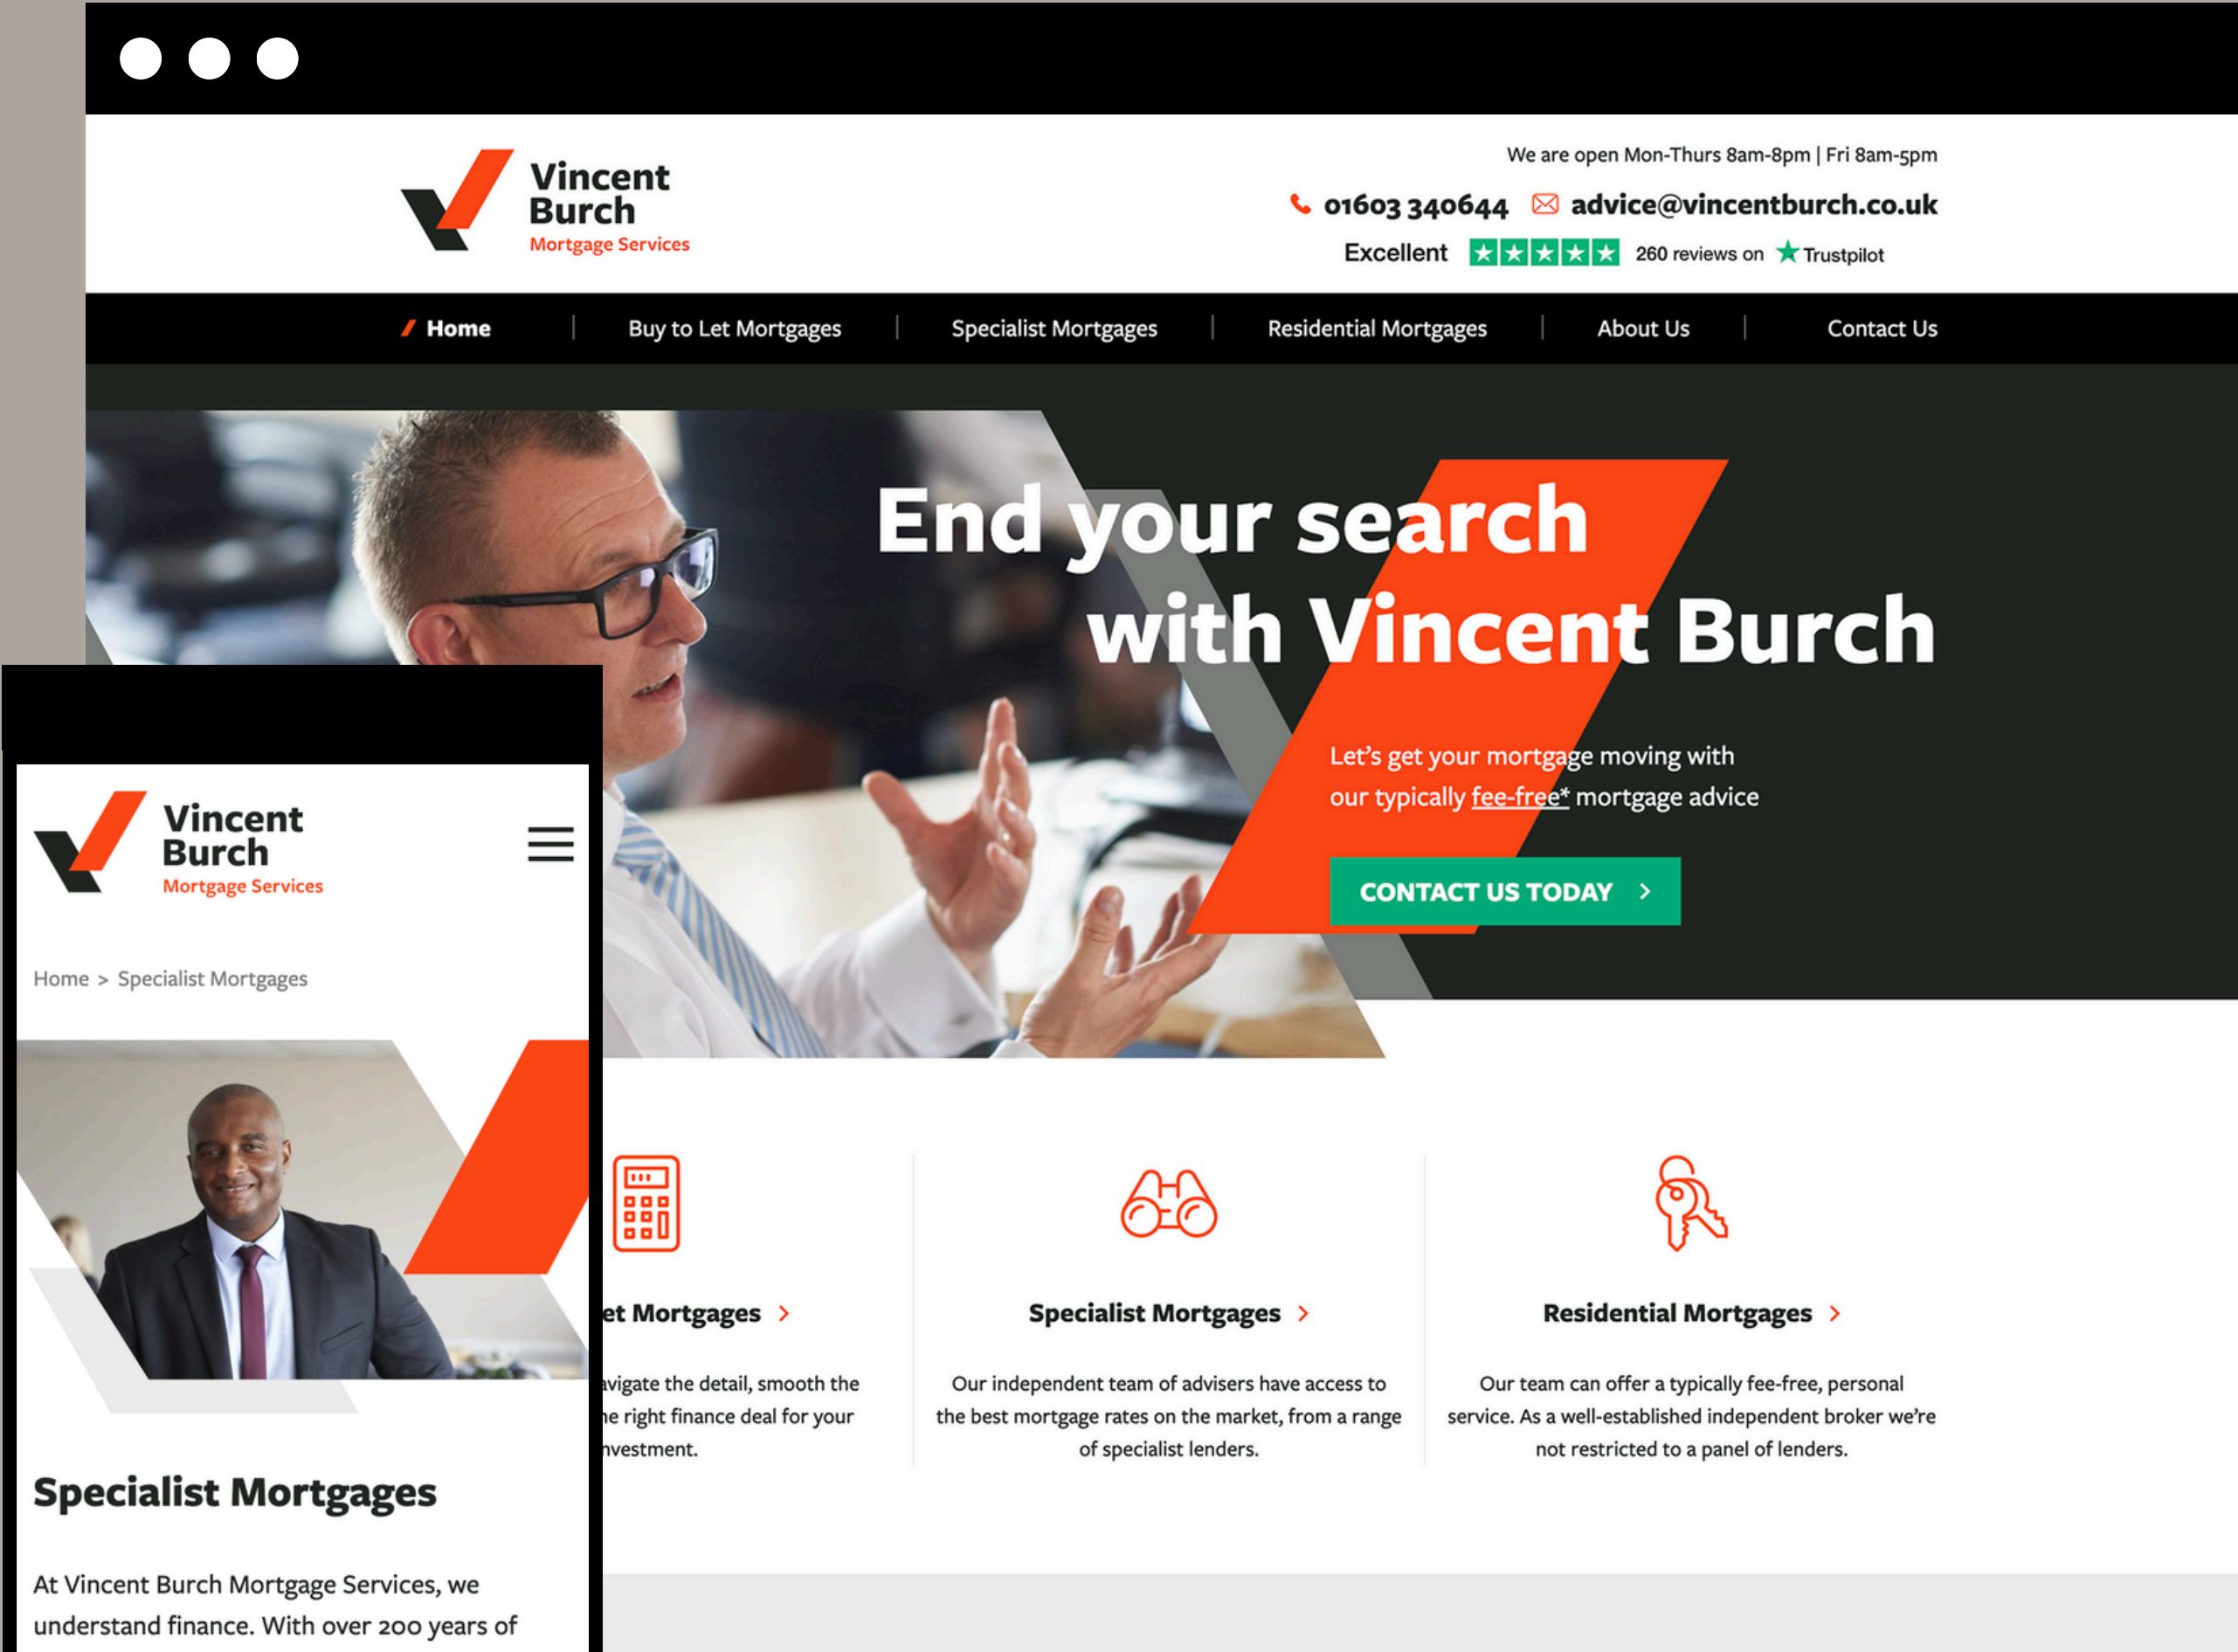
Vincent Burch
Mortgage Services

We are open Mon-Thurs 8am-8pm | Fri 8am-5pm
01603 340644 advice@vincentburch.co.uk
Excellent 260 reviews on Trustpilot

Home | Buy to Let Mortgages | Specialist Mortgages | Residential Mortgages | About Us | Contact Us

End your search with Vincent Burch

Let's get your mortgage moving with our typically fee-free* mortgage advice

CONTACT US TODAY >

et Mortgages >
avigate the detail, smooth the he right finance deal for your nvestment.

Specialist Mortgages >
Our independent team of advisers have access to the best mortgage rates on the market, from a range of specialist lenders.

Residential Mortgages >
Our team can offer a typically fee-free, personal service. As a well-established independent broker we're not restricted to a panel of lenders.

Vincent Burch
Mortgage Services

Home > Specialist Mortgages

Specialist Mortgages

At Vincent Burch Mortgage Services, we understand finance. With over 200 years of